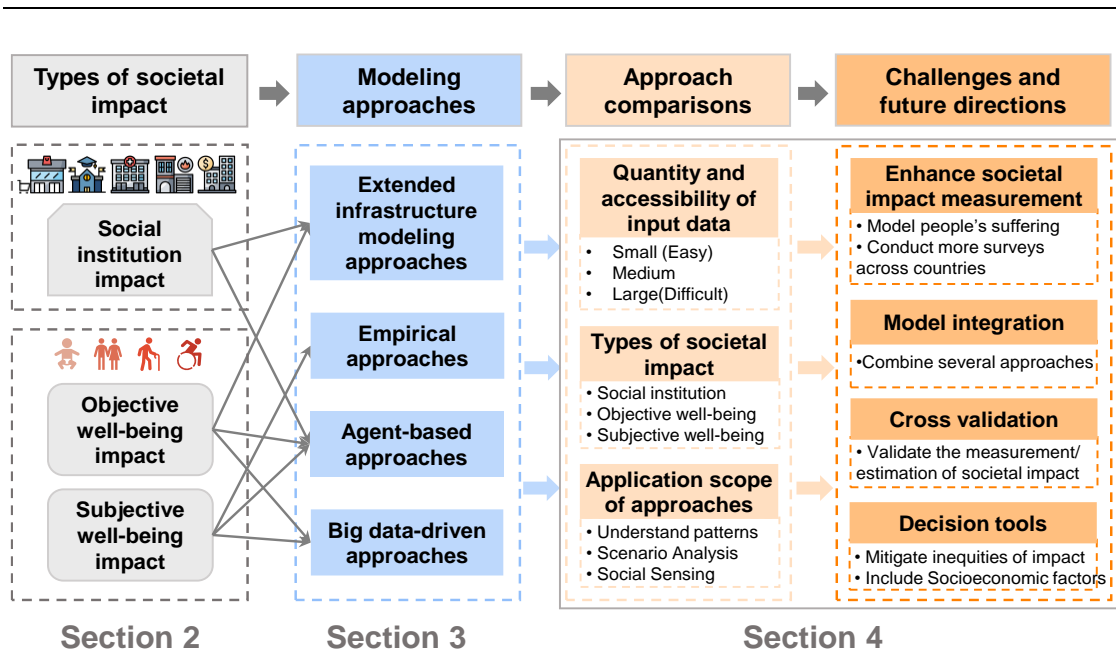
Types of societal impact

Modeling approaches

Approach comparisons

Challenges and future directions

Social institution impact

Objective well-being impact

Subjective well-being impact

Extended infrastructure modeling approaches

Empirical approaches

Agent-based approaches

Big data-driven approaches

Quantity and accessibility of input data
• Small (Easy)
• Medium
• Large(Difficult)

Types of societal impact
• Social institution
• Objective well-being
• Subjective well-being

Application scope of approaches
• Understand patterns
• Scenario Analysis
• Social Sensing

Enhance societal impact measurement
• Model people's suffering
• Conduct more surveys across countries

Model integration
•Combine several approaches

Cross validation
• Validate the measurement/ estimation of societal impact

Decision tools
• Mitigate inequities of impact
• Include Socioeconomic factors

Section 2

Section 3

Section 4